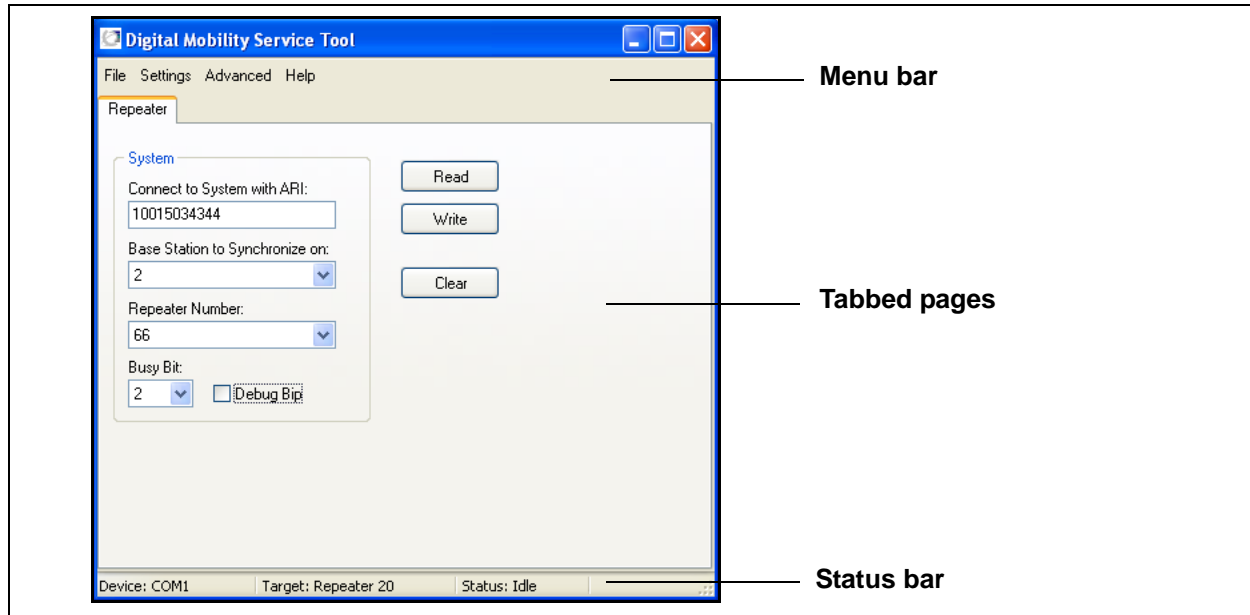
Digital Mobility Service Tool

File Settings Advanced Help

Menu bar

Repeater

System

Connect to System with ARI:

10015034344

Base Station to Synchronize on:

2

Repeater Number:

66

Busy Bit:

2

Debug Bip

Read

Write

Clear

Tabbed pages

Device: COM1 | Target: Repeater 20 | Status: Idle

Status bar